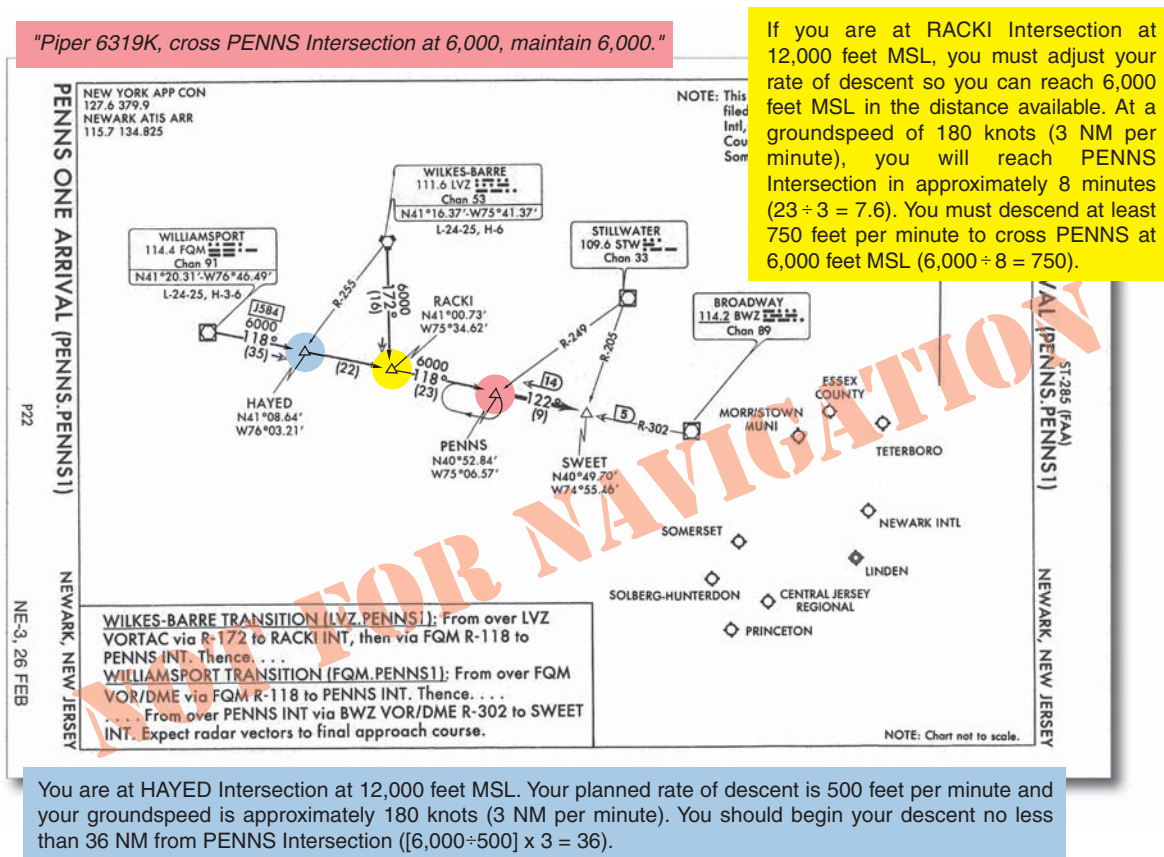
"Piper 6319K, cross PENNS Intersection at 6,000, maintain 6,000."

If you are at RACKI Intersection at 12,000 feet MSL, you must adjust your rate of descent so you can reach 6,000 feet MSL in the distance available. At a groundspeed of 180 knots (3 NM per minute), you will reach PENNS Intersection in approximately 8 minutes ($23 \div 3 = 7.6$). You must descend at least 750 feet per minute to cross PENNS at 6,000 feet MSL ($6{,}000 \div 8 = 750$).

PENNS ONE ARRIVAL (PENNS.PENNS1)

P22

NE-3, 26 FEB

NEWARK, NEW JERSEY

NEW YORK APP CON
127.6 379.9
NEWARK ATIS ARR
115.7 134.825

NOTE: This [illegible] filed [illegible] Intl, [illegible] Cou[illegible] Som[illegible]

WILKES-BARRE
111.6 LVZ
Chan 53
N41°16.37'-W75°41.37'
L-24-25, H-6

WILLIAMSPORT
114.4 FQM
Chan 91
N41°20.31'-W76°46.49'
L-24-25, H-3-6

STILLWATER
109.6 STW
Chan 33

BROADWAY
114.2 BWZ
Chan 89

R-255
6000
172°
(16)

J584
6000
118°
(35)

RACKI
N41°00.73'
W75°34.62'

(22)

6000
118°
(23)

R-249

R-205

14

122°
(9)

5

R-302

HAYED
N41°08.64'
W76°03.21'

PENNS
N40°52.84'
W75°06.57'

SWEET
N40°49.70'
W74°55.46'

ESSEX COUNTY

MORRISTOWN MUNI

TETERBORO

NEWARK INTL

SOMERSET

LINDEN

SOLBERG-HUNTERDON

CENTRAL JERSEY REGIONAL

PRINCETON

ST-285 (FAA)
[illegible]VAL (PENNS.PENNS1)

NEWARK, NEW JERSEY

WILKES-BARRE TRANSITION (LVZ.PENNS1): From over LVZ VORTAC via R-172 to RACKI INT, then via FQM R-118 to PENNS INT. Thence. . . .
WILLIAMSPORT TRANSITION (FQM.PENNS1): From over FQM VOR/DME via FQM R-118 to PENNS INT. Thence. . . .
. . . . From over PENNS INT via BWZ VOR/DME R-302 to SWEET INT. Expect radar vectors to final approach course.

NOTE: Chart not to scale.

NOT FOR NAVIGATION

You are at HAYED Intersection at 12,000 feet MSL. Your planned rate of descent is 500 feet per minute and your groundspeed is approximately 180 knots (3 NM per minute). You should begin your descent no less than 36 NM from PENNS Intersection ($[6{,}000 \div 500] \times 3 = 36$).